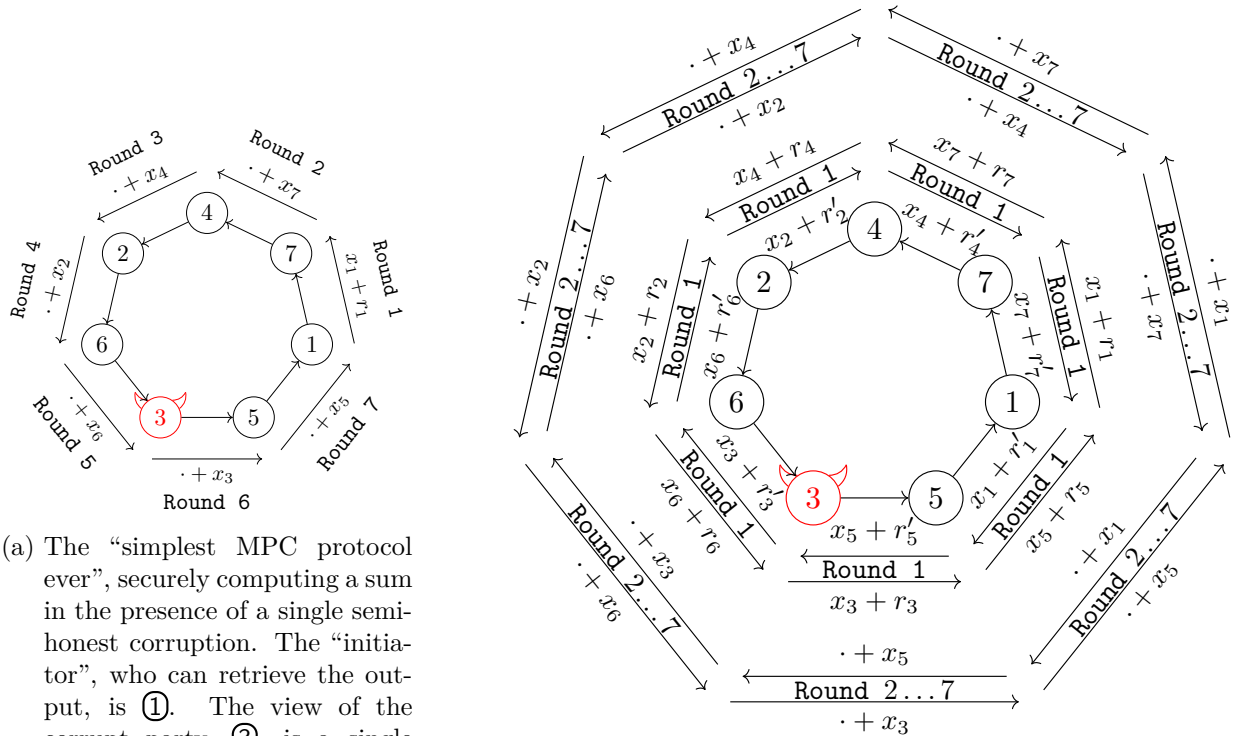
Round 3
$\cdot + x_4$
Round 2
$\cdot + x_7$
4
2
7
Round 4
$\cdot + x_2$
$x_1 + r_1$
Round 1
6
1
3
5
Round 5
$\cdot + x_6$
$\cdot + x_5$
Round 7
$\cdot + x_3$
Round 6

(a) The "simplest MPC protocol ever", securely computing a sum in the presence of a single semi-honest corruption. The "initiator", who can retrieve the output, is ①. The view of the corrupt party, ③, is a single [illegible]

$\cdot + x_4$
Round 2...7
$\cdot + x_2$
$\cdot + x_7$
Round 2...7
$\cdot + x_4$
$x_4 + r_4$
Round 1
$x_2 + r'_2$
$x_7 + r_7$
Round 1
$x_4 + r'_4$
4
2
7
$\cdot + x_2$
Round 2...7
$\cdot + x_6$
$x_2 + r_2$
Round 1
$x_6 + r'_6$
$x_7 + r'_7$
Round 1
$x_1 + r_1$
Round 2...7
$\cdot + x_7$
$\cdot + x_1$
6
1
$x_3 + r'_3$
Round 1
$x_6 + r_6$
3
5
$x_1 + r'_1$
Round 1
$x_5 + r_5$
$x_5 + r'_5$
Round 1
$x_3 + r_3$
Round 2...7
$\cdot + x_3$
$\cdot + x_6$
$\cdot + x_1$
Round 2...7
$\cdot + x_5$
$\cdot + x_5$
Round 2...7
$\cdot + x_3$